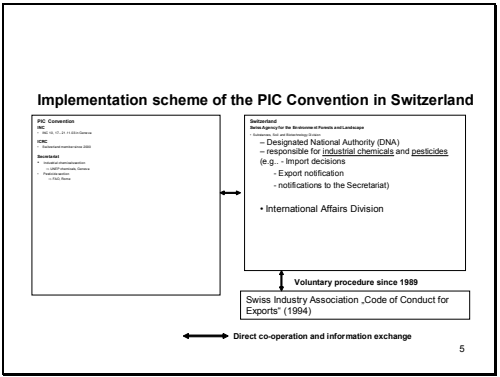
Implementation scheme of the PIC Convention in Switzerland

PIC Convention
INC
– INC 10, 17.-21.11.03 in Geneva

ICRC
– Switzerland member since 2000

Secretariat
• Industrial chemicals/division
– UNEP chemicals, Geneva
• Pesticides/division
– FAO, Rome

Switzerland
Swiss Agency for the Environment Forests and Landscape
• Substances, Soil and Biotechnology Division
– Designated National Authority (DNA)
– responsible for industrial chemicals and pesticides
(e.g.. - Import decisions
- Export notification
- notifications to the Secretariat)

• International Affairs Division

Voluntary procedure since 1989

Swiss Industry Association „Code of Conduct for Exports" (1994)

Direct co-operation and information exchange

5